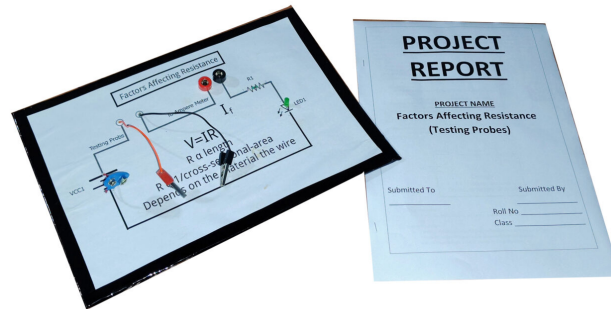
Factors Affecting Resistance

Ampere Meter

R1

I

LED1

Testing Probe

VCC1

V=IR

R α length

R α 1/cross-sectional-area

Depends on the material the wire

PROJECT REPORT

PROJECT NAME

Factors Affecting Resistance (Testing Probes)

Submitted To

Submitted By

Roll No

Class